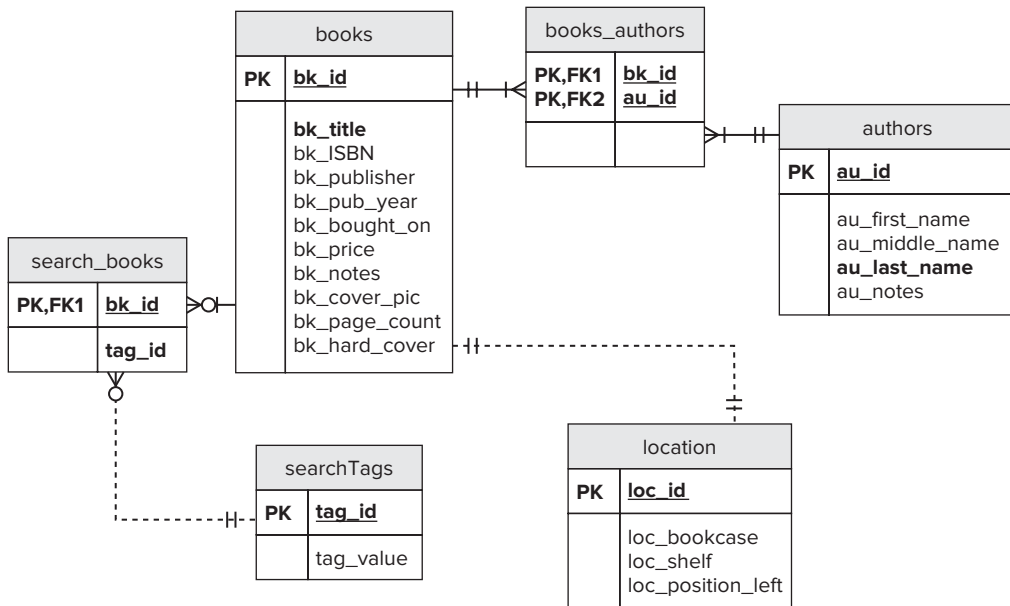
books

| PK | bk_id |
|---|---|
| | bk_title<br>bk_ISBN<br>bk_publisher<br>bk_pub_year<br>bk_bought_on<br>bk_price<br>bk_notes<br>bk_cover_pic<br>bk_page_count<br>bk_hard_cover |

books_authors

| PK,FK1<br>PK,FK2 | bk_id<br>au_id |
|---|---|
| | |

authors

| PK | au_id |
|---|---|
| | au_first_name<br>au_middle_name<br>au_last_name<br>au_notes |

search_books

| PK,FK1 | bk_id |
|---|---|
| | tag_id |

searchTags

| PK | tag_id |
|---|---|
| | tag_value |

location

| PK | loc_id |
|---|---|
| | loc_bookcase<br>loc_shelf<br>loc_position_left |